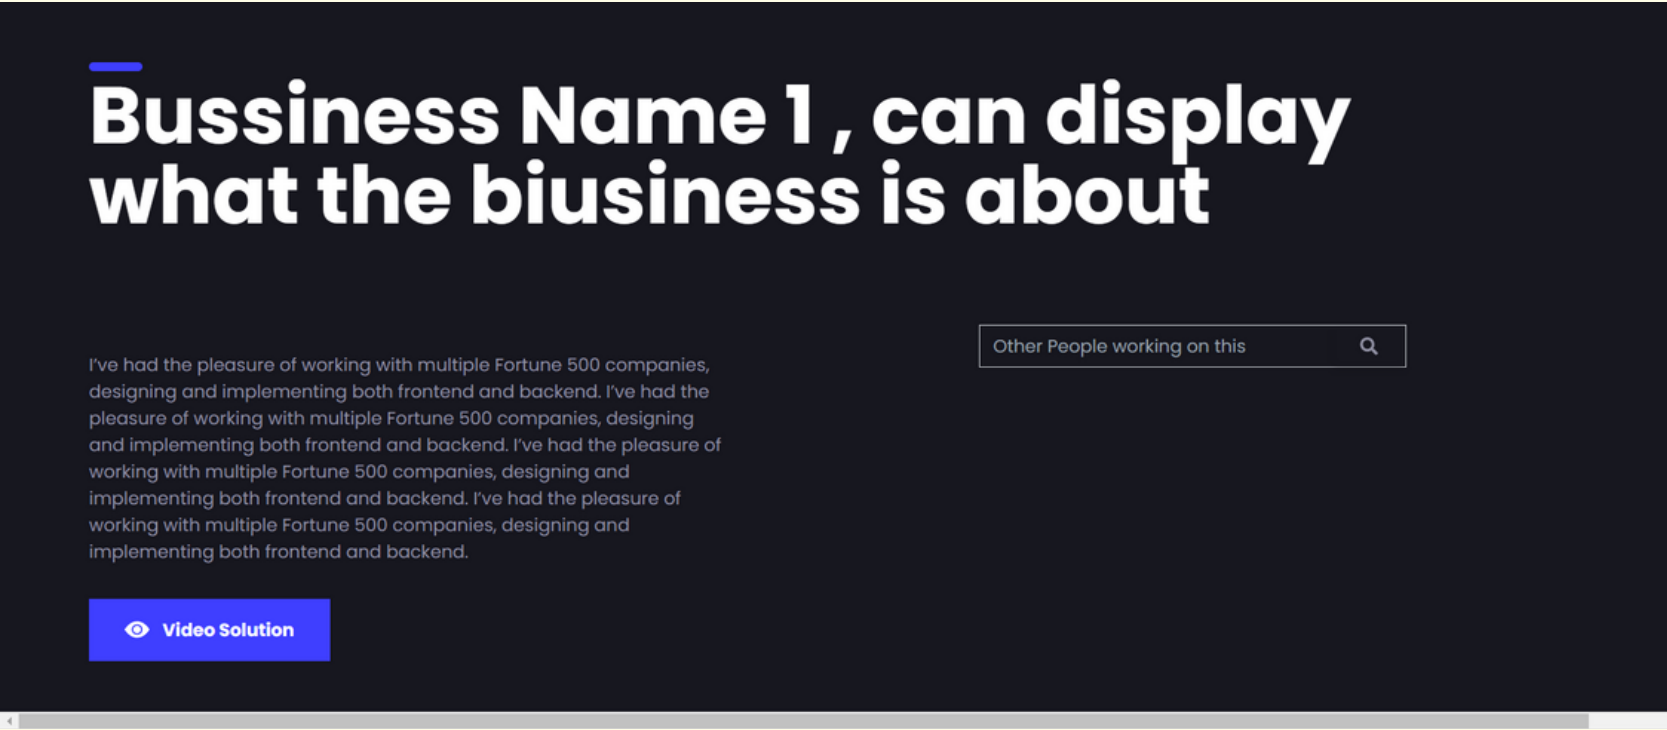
Bussiness Name 1 , can display what the biusiness is about

I've had the pleasure of working with multiple Fortune 500 companies, designing and implementing both frontend and backend. I've had the pleasure of working with multiple Fortune 500 companies, designing and implementing both frontend and backend. I've had the pleasure of working with multiple Fortune 500 companies, designing and implementing both frontend and backend. I've had the pleasure of working with multiple Fortune 500 companies, designing and implementing both frontend and backend.

Other People working on this

Video Solution